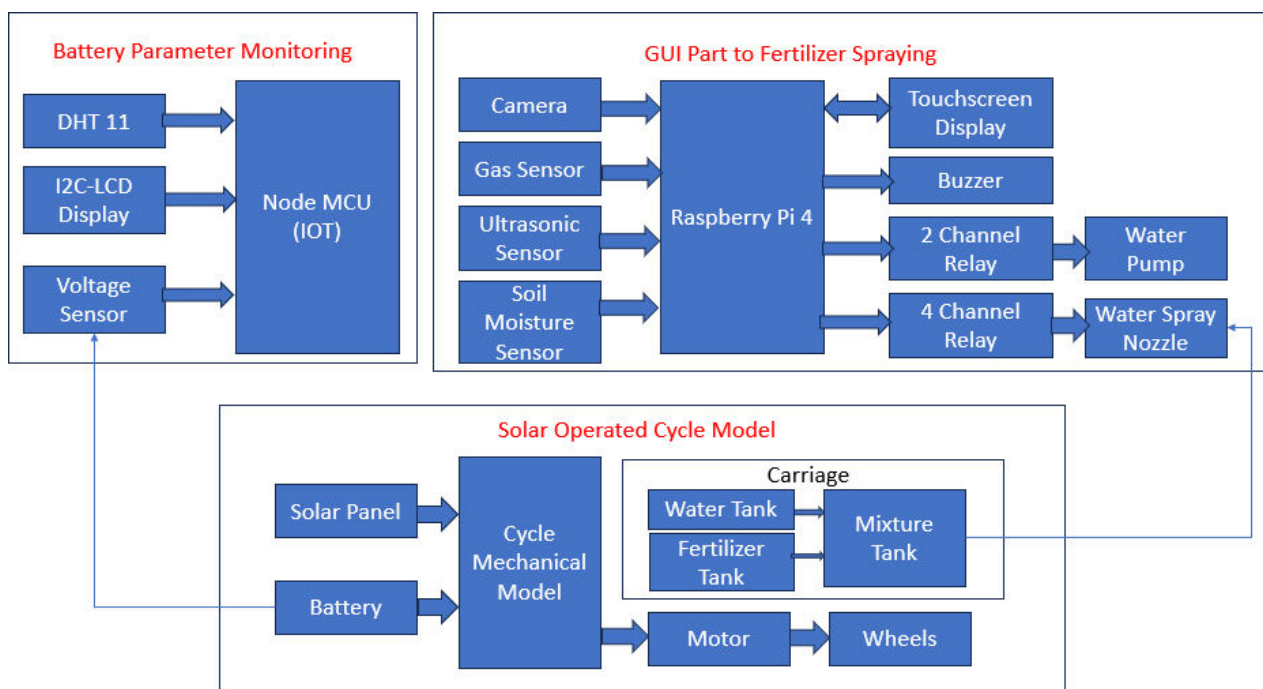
Battery Parameter Monitoring

DHT 11

I2C-LCD Display

Voltage Sensor

Node MCU (IOT)

GUI Part to Fertilizer Spraying

Camera

Gas Sensor

Ultrasonic Sensor

Soil Moisture Sensor

Raspberry Pi 4

Touchscreen Display

Buzzer

2 Channel Relay

Water Pump

4 Channel Relay

Water Spray Nozzle

Solar Operated Cycle Model

Solar Panel

Battery

Cycle Mechanical Model

Carriage

Water Tank

Fertilizer Tank

Mixture Tank

Motor

Wheels